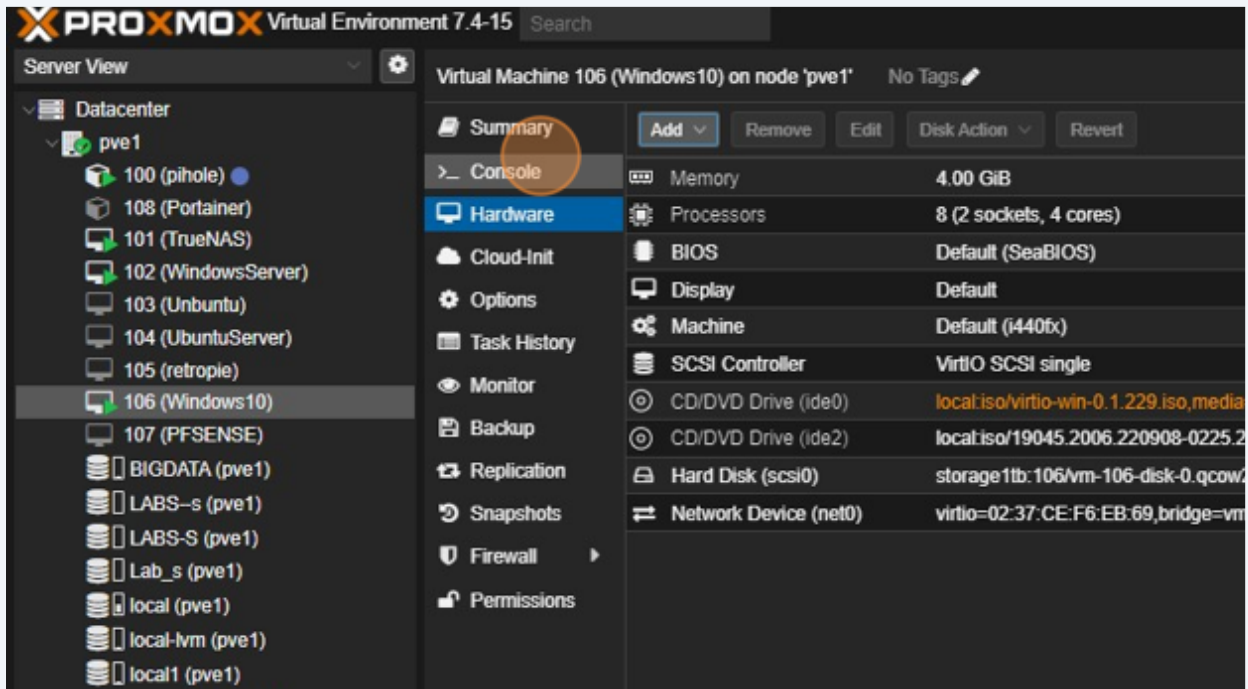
PROXMOX Virtual Environment 7.4-15 Search

Server View

Datacenter
pve1
100 (pihole)
108 (Portainer)
101 (TrueNAS)
102 (WindowsServer)
103 (Unbuntu)
104 (UbuntuServer)
105 (retropie)
106 (Windows10)
107 (PFSENSE)
BIGDATA (pve1)
LABS--s (pve1)
LABS-S (pve1)
Lab_s (pve1)
local (pve1)
local-lvm (pve1)
local1 (pve1)

Virtual Machine 106 (Windows10) on node 'pve1' No Tags

Summary
Console
Hardware
Cloud-Init
Options
Task History
Monitor
Backup
Replication
Snapshots
Firewall
Permissions

Add Remove Edit Disk Action Revert

| | |
|---|---|
| Memory | 4.00 GiB |
| Processors | 8 (2 sockets, 4 cores) |
| BIOS | Default (SeaBIOS) |
| Display | Default |
| Machine | Default (i440fx) |
| SCSI Controller | VirtIO SCSI single |
| CD/DVD Drive (ide0) | local:iso/virtio-win-0.1.229.iso,media |
| CD/DVD Drive (ide2) | local:iso/19045.2006.220908-0225.2 |
| Hard Disk (scsi0) | storage1tb:106/vm-106-disk-0.qcow2 |
| Network Device (net0) | virtio=02:37:CE:F6:EB:69,bridge=vm |